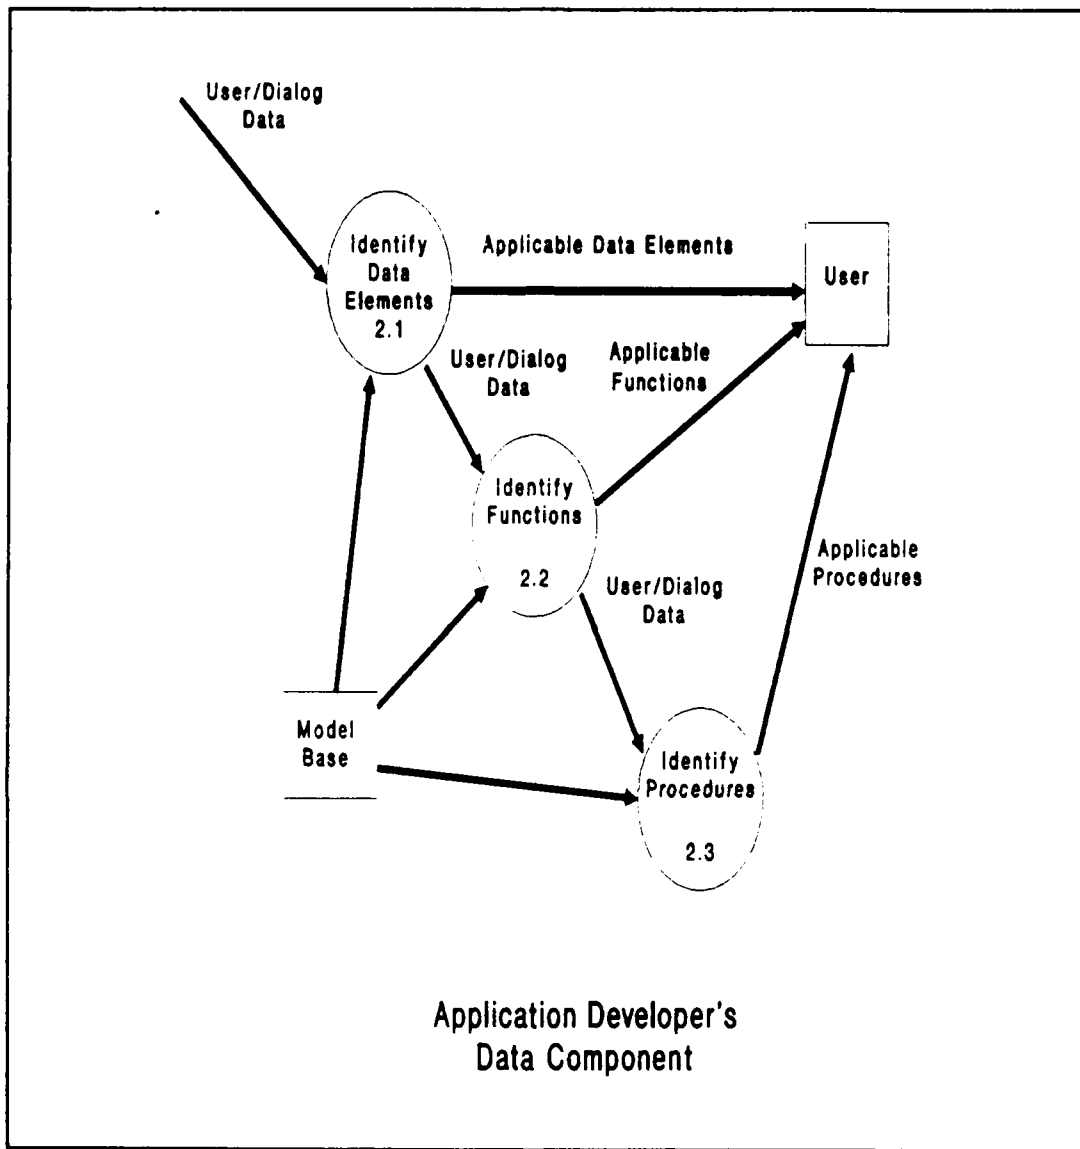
User/Dialog Data

Identify Data Elements 2.1

Applicable Data Elements

User

User/Dialog Data

Applicable Functions

Identify Functions 2.2

Applicable Procedures

User/Dialog Data

Model Base

Identify Procedures 2.3

Application Developer's Data Component